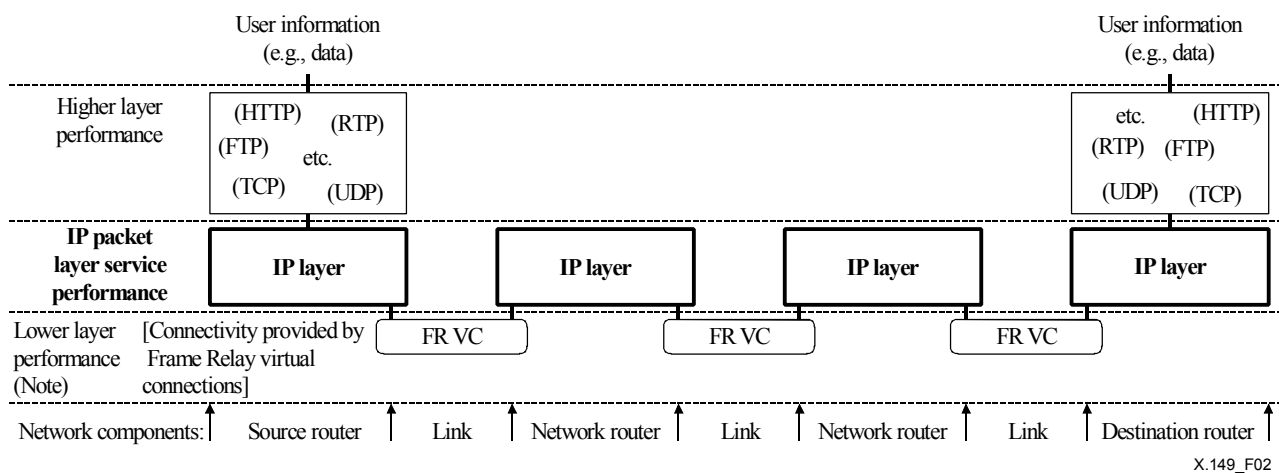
User information (e.g., data)

User information (e.g., data)

Higher layer performance

(HTTP) (RTP) (FTP) etc. (TCP) (UDP)

etc. (HTTP) (RTP) (FTP) (UDP) (TCP)

**IP packet layer service performance**

**IP layer**

**IP layer**

**IP layer**

**IP layer**

Lower layer performance (Note)

[Connectivity provided by Frame Relay virtual connections]

FR VC

FR VC

FR VC

Network components: Source router Link Network router Link Network router Link Destination router

X.149_F02